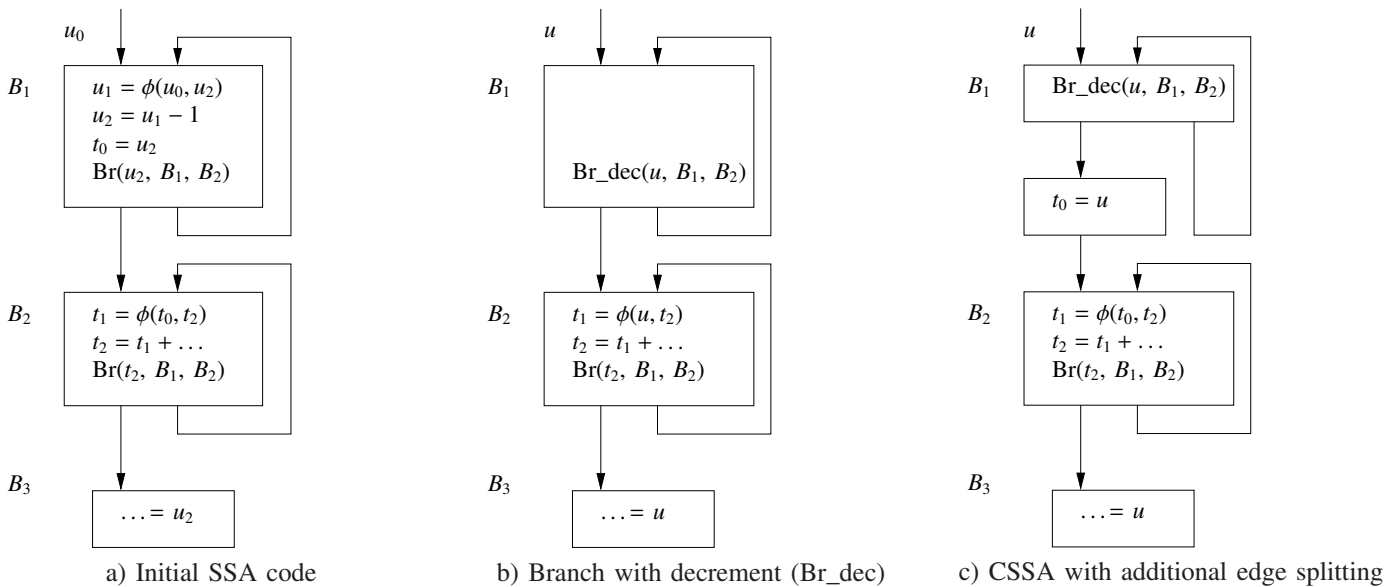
$u_0$

$B_1$

$u_1 = \phi(u_0, u_2)$
$u_2 = u_1 - 1$
$t_0 = u_2$
$\text{Br}(u_2, B_1, B_2)$

$B_2$

$t_1 = \phi(t_0, t_2)$
$t_2 = t_1 + \ldots$
$\text{Br}(t_2, B_1, B_2)$

$B_3$

$\ldots = u_2$

a) Initial SSA code

$u$

$B_1$

$\text{Br\_dec}(u, B_1, B_2)$

$B_2$

$t_1 = \phi(u, t_2)$
$t_2 = t_1 + \ldots$
$\text{Br}(t_2, B_1, B_2)$

$B_3$

$\ldots = u$

b) Branch with decrement (Br_dec)

$u$

$B_1$

$\text{Br\_dec}(u, B_1, B_2)$

$t_0 = u$

$B_2$

$t_1 = \phi(t_0, t_2)$
$t_2 = t_1 + \ldots$
$\text{Br}(t_2, B_1, B_2)$

$B_3$

$\ldots = u$

c) CSSA with additional edge splitting